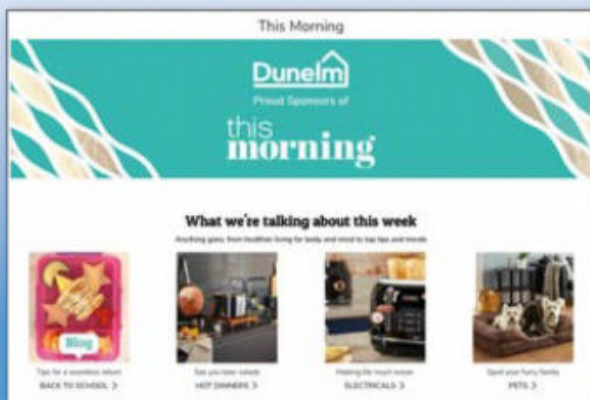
This Morning

Dunelm

Proud Sponsors of

this morning

What we're talking about this week

Anything goes, from healthier living for body and mind to top tips and trends

Blog

Tips for a seamless return

BACK TO SCHOOL >

See you later salads

HOT DINNERS >

Making life much easier

ELECTRICALS >

Spoil your furry family

PETS >